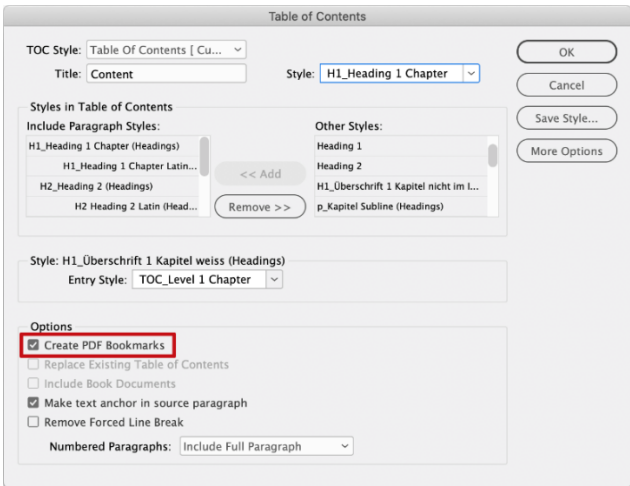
Table of Contents

TOC Style: Table Of Contents [ Cu...

Title: Content

Style: H1_Heading 1 Chapter

OK

Cancel

Save Style...

More Options

Styles in Table of Contents

Include Paragraph Styles:

H1_Heading 1 Chapter (Headings)

H1_Heading 1 Chapter Latin...

H2_Heading 2 (Headings)

H2 Heading 2 Latin (Head...

<< Add

Remove >>

Other Styles:

Heading 1

Heading 2

H1_Überschrift 1 Kapitel nicht im I...

p_Kapitel Subline (Headings)

Style: H1_Überschrift 1 Kapitel weiss (Headings)

Entry Style: TOC_Level 1 Chapter

Options

Create PDF Bookmarks

Replace Existing Table of Contents

Include Book Documents

Make text anchor in source paragraph

Remove Forced Line Break

Numbered Paragraphs: Include Full Paragraph